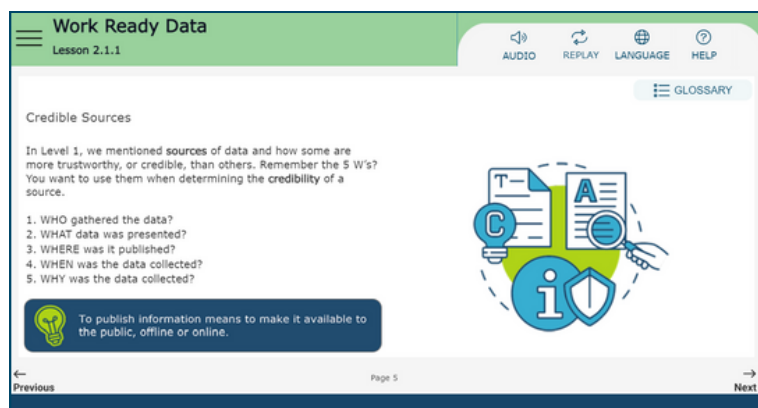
Work Ready Data
Lesson 2.1.1

AUDIO REPLAY LANGUAGE HELP

GLOSSARY

Credible Sources

In Level 1, we mentioned sources of data and how some are more trustworthy, or credible, than others. Remember the 5 W's? You want to use them when determining the credibility of a source.

1. WHO gathered the data?
2. WHAT data was presented?
3. WHERE was it published?
4. WHEN was the data collected?
5. WHY was the data collected?

To publish information means to make it available to the public, offline or online.

←
Previous

Page 5

→
Next